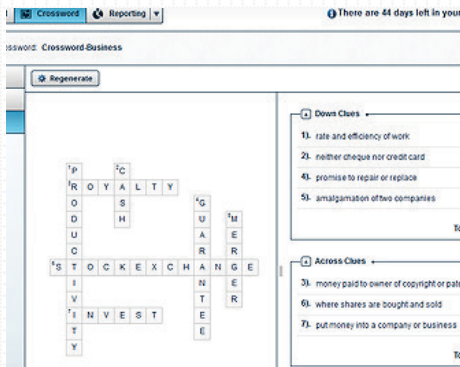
Crossword | Reporting

There are 44 days left in your

ssword: Crossword Business

Regenerate

| ¹P | | ²C | | | | | | | | |
|---|---|---|---|---|---|---|---|---|---|---|
| ³R | O | Y | A | L | T | Y | | | | |
| O | | S | | | | | | | | |
| D | | H | | | | ⁴G | | | | |
| U | | | | | | U | | ⁵M | | |
| C | | | | | | A | | E | | |
| T | | | | | | R | | R | | |
| ⁶S | T | O | C | K | E | X | C | H | A | N | G | E |
| I | | | | | | N | | E | | |
| V | | | | | | T | | R | | |
| ⁷I | N | V | E | S | T | E | | | | |
| T | | | | | | E | | | | |
| Y | | | | | | | | | | |

Down Clues

1). rate and efficiency of work

2). neither cheque nor credit card

4). promise to repair or replace

5). amalgamation of two companies

To

Across Clues

3). money paid to owner of copyright or pate

6). where shares are bought and sold

7). put money into a company or business

To